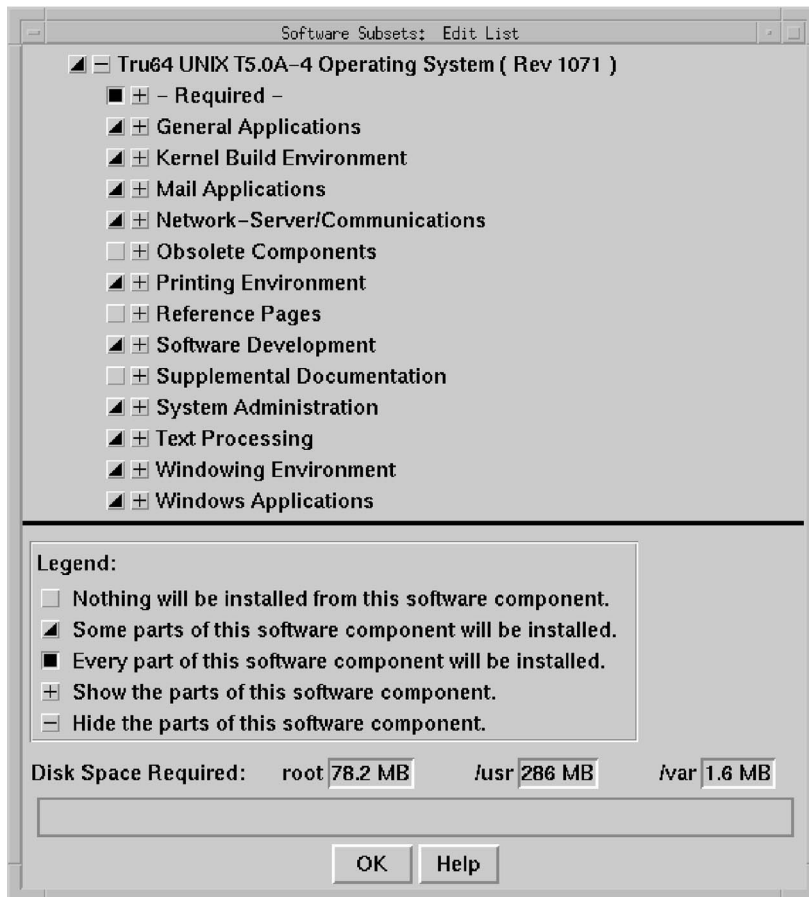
Software Subsets: Edit List

Tru64 UNIX T5.0A-4 Operating System ( Rev 1071 )

– Required –

General Applications

Kernel Build Environment

Mail Applications

Network-Server/Communications

Obsolete Components

Printing Environment

Reference Pages

Software Development

Supplemental Documentation

System Administration

Text Processing

Windowing Environment

Windows Applications

Legend:

Nothing will be installed from this software component.

Some parts of this software component will be installed.

Every part of this software component will be installed.

Show the parts of this software component.

Hide the parts of this software component.

Disk Space Required: root 78.2 MB /usr 286 MB /var 1.6 MB

OK Help